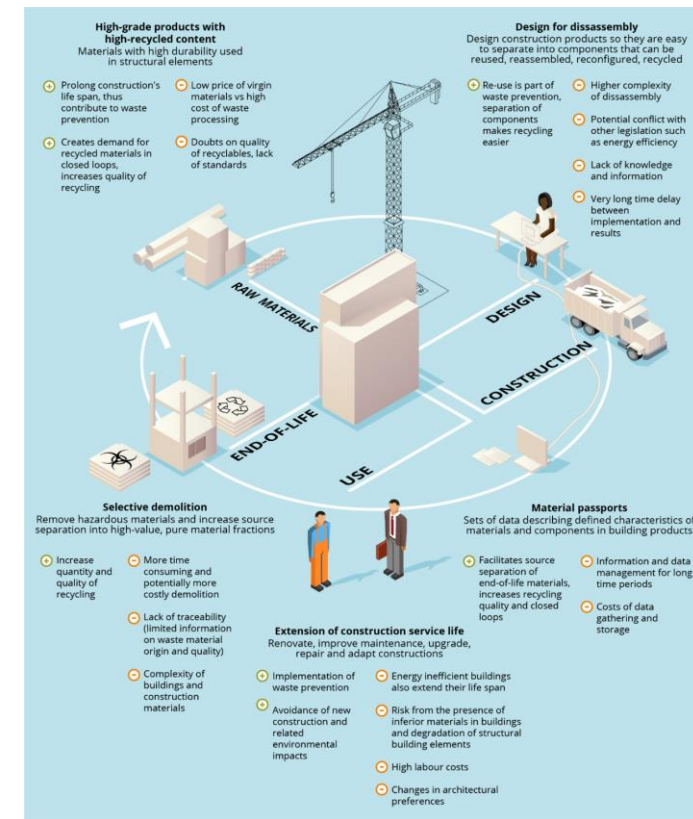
High-grade products with high-recycled content
Materials with high durability used in structural elements

+ Prolong construction's life span, thus contribute to waste prevention

+ Creates demand for recycled materials in closed loops, increases quality of recycling

− Low price of virgin materials vs high cost of waste processing

− Doubts on quality of recyclables, lack of standards

Design for dissassembly
Design construction products so they are easy to separate into components that can be reused, reassembled, reconfigured, recycled

+ Re-use is part of waste prevention, separation of components makes recycling easier

− Higher complexity of dissassembly

− Potential conflict with other legislation such as energy efficiency

− Lack of knowledge and information

− Very long time delay between implementation and results

RAW MATERIALS
DESIGN
CONSTRUCTION
END-OF-LIFE
USE

Selective demolition
Remove hazardous materials and increase source separation into high-value, pure material fractions

+ Increase quantity and quality of recycling

− More time consuming and potentially more costly demolition

− Lack of traceability (limited information on waste material origin and quality)

− Complexity of buildings and construction materials

Material passports
Sets of data describing defined characteristics of materials and components in building products

+ Facilitates source separation of end-of-life materials, increases recycling quality and closed loops

− Information and data management for long time periods

− Costs of data gathering and storage

Extension of construction service life
Renovate, improve maintenance, upgrade, repair and adapt constructions

+ Implementation of waste prevention

+ Avoidance of new construction and related environmental impacts

− Energy inefficient buildings also extend their life span

− Risk from the presence of inferior materials in buildings and degradation of structural building elements

− High labour costs

− Changes in architectural preferences